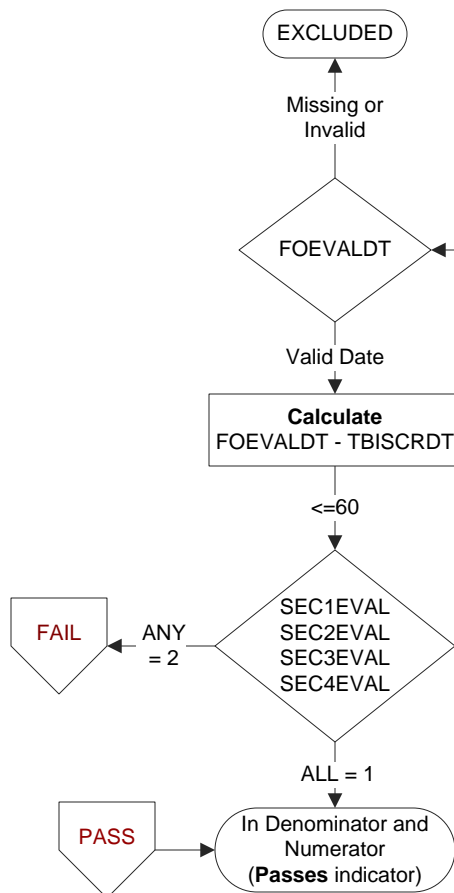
EXCLUDED

Missing or Invalid

FOEVALDT

Valid Date

**Calculate**
FOEVALDT - TBISCRDT

<=60

SEC1EVAL
SEC2EVAL
SEC3EVAL
SEC4EVAL

ANY = 2

FAIL

ALL = 1

PASS

In Denominator and Numerator (**Passes** indicator)